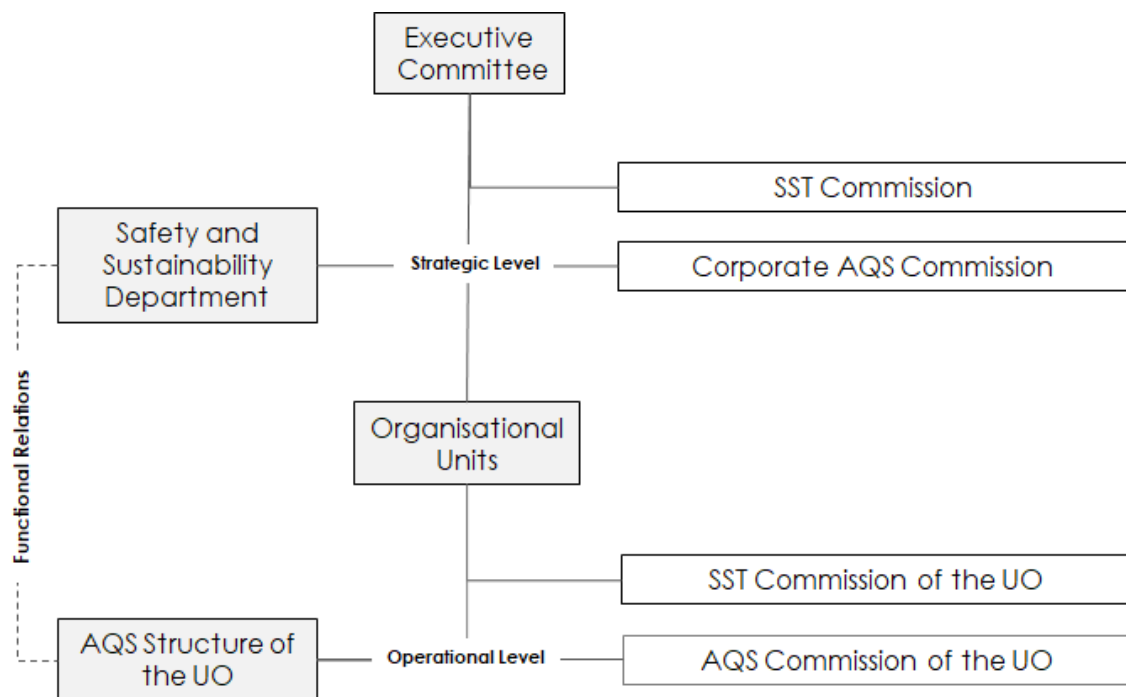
Executive Committee

SST Commission

Safety and Sustainability Department

Strategic Level

Corporate AQS Commission

Functional Relations

Organisational Units

SST Commission of the UO

AQS Structure of the UO

Operational Level

AQS Commission of the UO